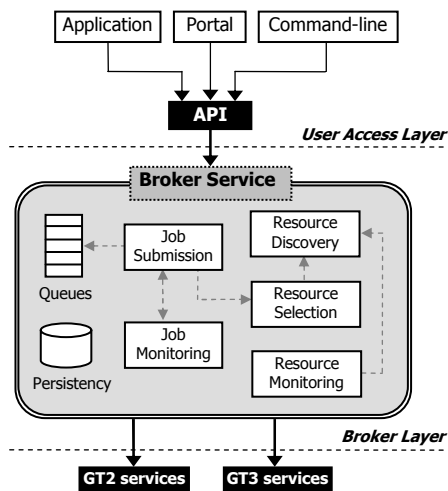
Application
Portal
Command-line
API
User Access Layer
Broker Service
Queues
Job Submission
Resource Discovery
Resource Selection
Persistency
Job Monitoring
Resource Monitoring
Broker Layer
GT2 services
GT3 services